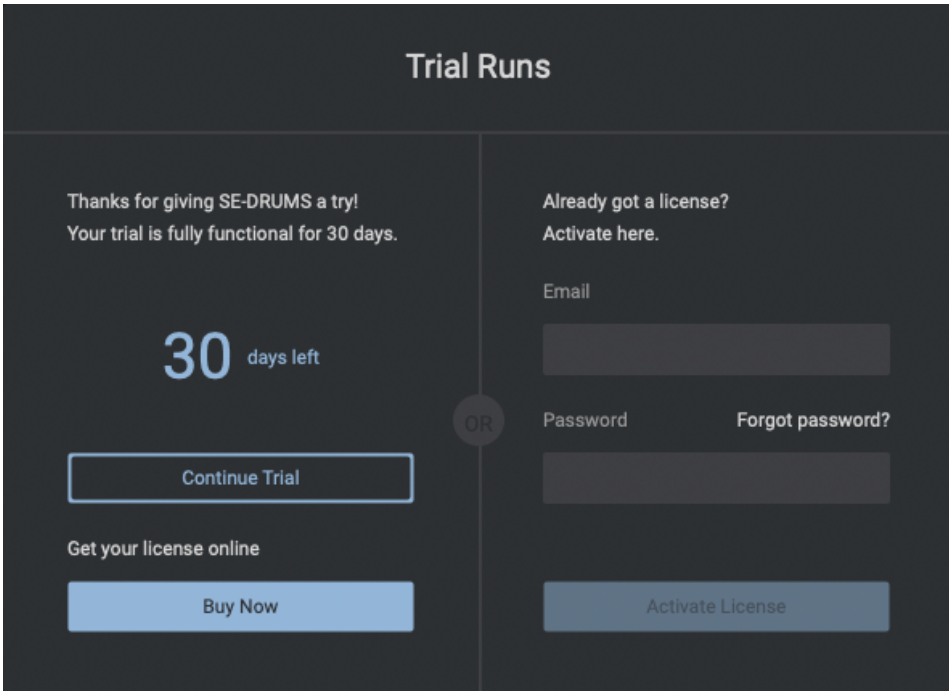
Trial Runs

Thanks for giving SE-DRUMS a try!
Your trial is fully functional for 30 days.

30 days left

Continue Trial

Get your license online

Buy Now

OR

Already got a license?
Activate here.

Email

Password

Forgot password?

Activate License